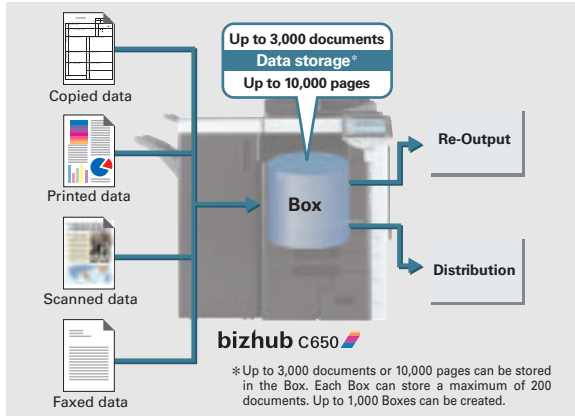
Copied data

Printed data

Scanned data

Faxed data

Up to 3,000 documents

Data storage*

Up to 10,000 pages

Box

Re-Output

Distribution

bizhub C650

*Up to 3,000 documents or 10,000 pages can be stored in the Box. Each Box can store a maximum of 200 documents. Up to 1,000 Boxes can be created.